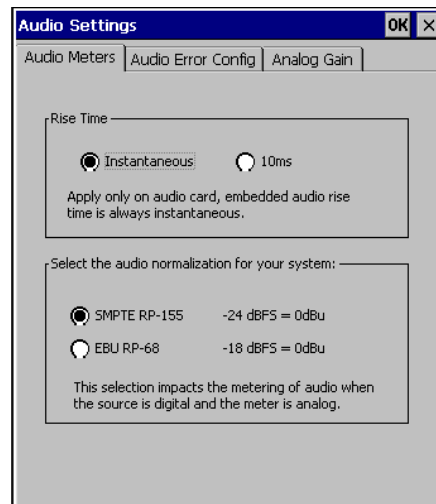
Audio Settings
OK
×

Audio Meters | Audio Error Config | Analog Gain

Rise Time

Instantaneous
10ms

Apply only on audio card, embedded audio rise time is always instantaneous.

Select the audio normalization for your system:

SMPTE RP-155 -24 dBFS = 0dBu
EBU RP-68 -18 dBFS = 0dBu

This selection impacts the metering of audio when the source is digital and the meter is analog.